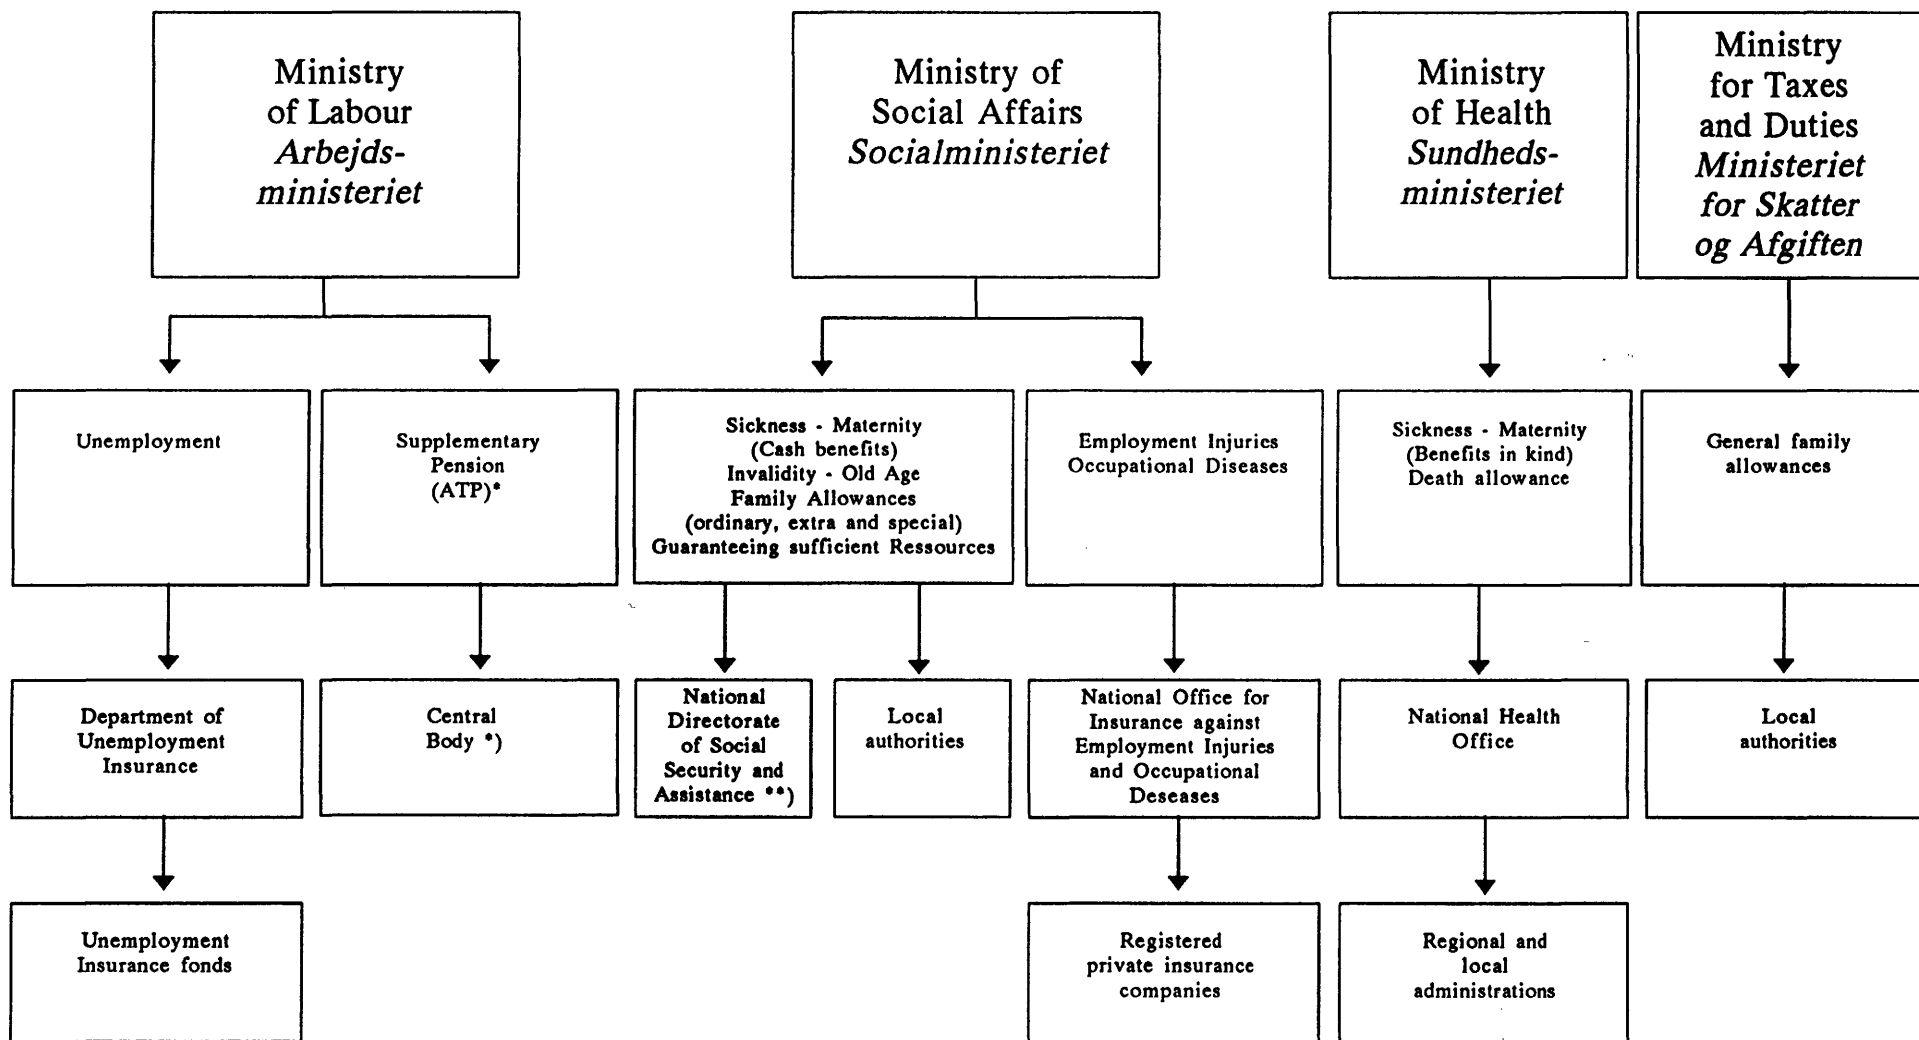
Ministry of Labour *Arbejdsministeriet*

Ministry of Social Affairs *Socialministeriet*

Ministry of Health *Sundhedsministeriet*

Ministry for Taxes and Duties *Ministeriet for Skatter og Afgiften*

Unemployment

Supplementary Pension (ATP)*

Sickness - Maternity (Cash benefits) Invalidity - Old Age Family Allowances (ordinary, extra and special) Guaranteeing sufficient Ressources

Employment Injuries Occupational Diseases

Sickness - Maternity (Benefits in kind) Death allowance

General family allowances

Department of Unemployment Insurance

Central Body *)

National Directorate of Social Security and Assistance **)

Local authorities

National Office for Insurance against Employment Injuries and Occupational Deseases

National Health Office

Local authorities

Unemployment Insurance fonds

Registered private insurance companies

Regional and local administrations